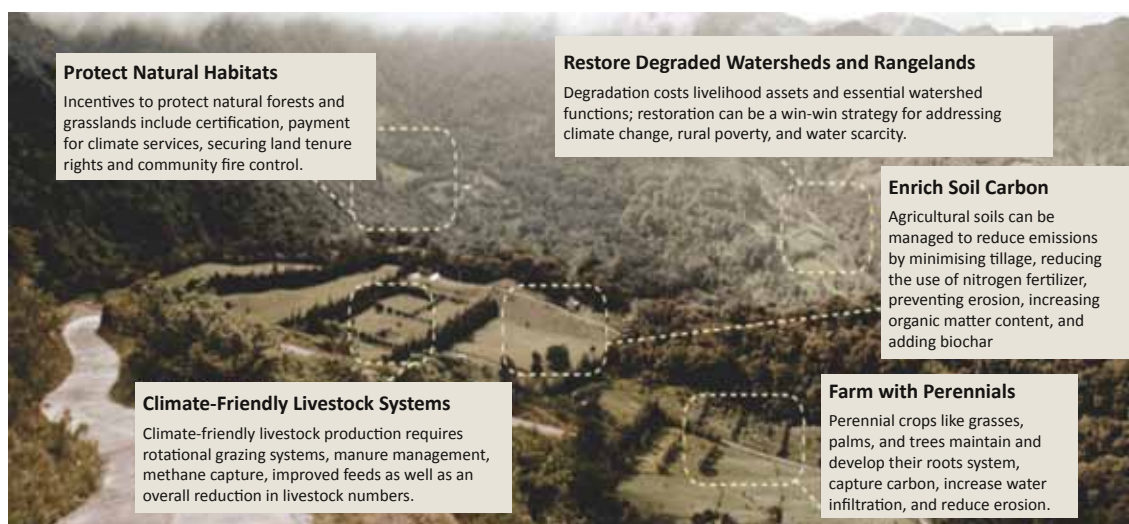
**Protect Natural Habitats**
Incentives to protect natural forests and grasslands include certification, payment for climate services, securing land tenure rights and community fire control.

**Restore Degraded Watersheds and Rangelands**
Degradation costs livelihood assets and essential watershed functions; restoration can be a win-win strategy for addressing climate change, rural poverty, and water scarcity.

**Enrich Soil Carbon**
Agricultural soils can be managed to reduce emissions by minimising tillage, reducing the use of nitrogen fertilizer, preventing erosion, increasing organic matter content, and adding biochar

**Climate-Friendly Livestock Systems**
Climate-friendly livestock production requires rotational grazing systems, manure management, methane capture, improved feeds as well as an overall reduction in livestock numbers.

**Farm with Perennials**
Perennial crops like grasses, palms, and trees maintain and develop their roots system, capture carbon, increase water infiltration, and reduce erosion.